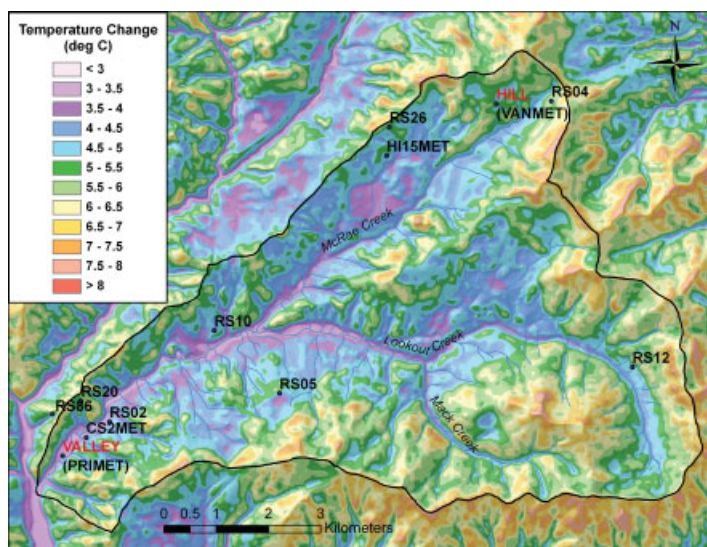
Temperature Change (deg C)

< 3
3 - 3.5
3.5 - 4
4 - 4.5
4.5 - 5
5 - 5.5
5.5 - 6
6 - 6.5
6.5 - 7
7 - 7.5
7.5 - 8
> 8

N

HILL
(VANMET)
RS04
RS26
HI15MET
McRae Creek
RS10
Lookout Creek
RS12
RS20
RS86
RS02
CS2MET
VALLEY
(PRIMET)
RS05
Mack Creek

0 0.5 1 2 3
Kilometers